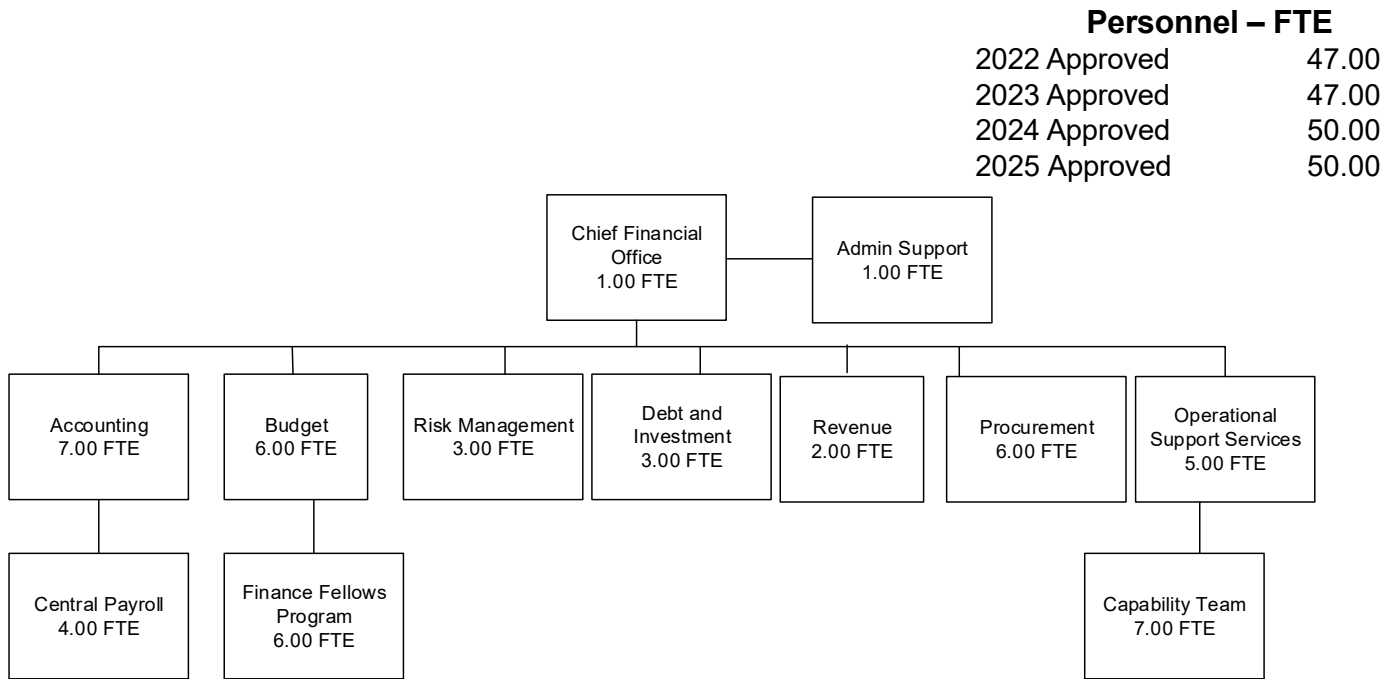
**Personnel – FTE**

| | |
|---|---|
| 2022 Approved | 47.00 |
| 2023 Approved | 47.00 |
| 2024 Approved | 50.00 |
| 2025 Approved | 50.00 |

Chief Financial Office
1.00 FTE

Admin Support
1.00 FTE

Accounting
7.00 FTE

Budget
6.00 FTE

Risk Management
3.00 FTE

Debt and Investment
3.00 FTE

Revenue
2.00 FTE

Procurement
6.00 FTE

Operational Support Services
5.00 FTE

Central Payroll
4.00 FTE

Finance Fellows Program
6.00 FTE

Capability Team
7.00 FTE